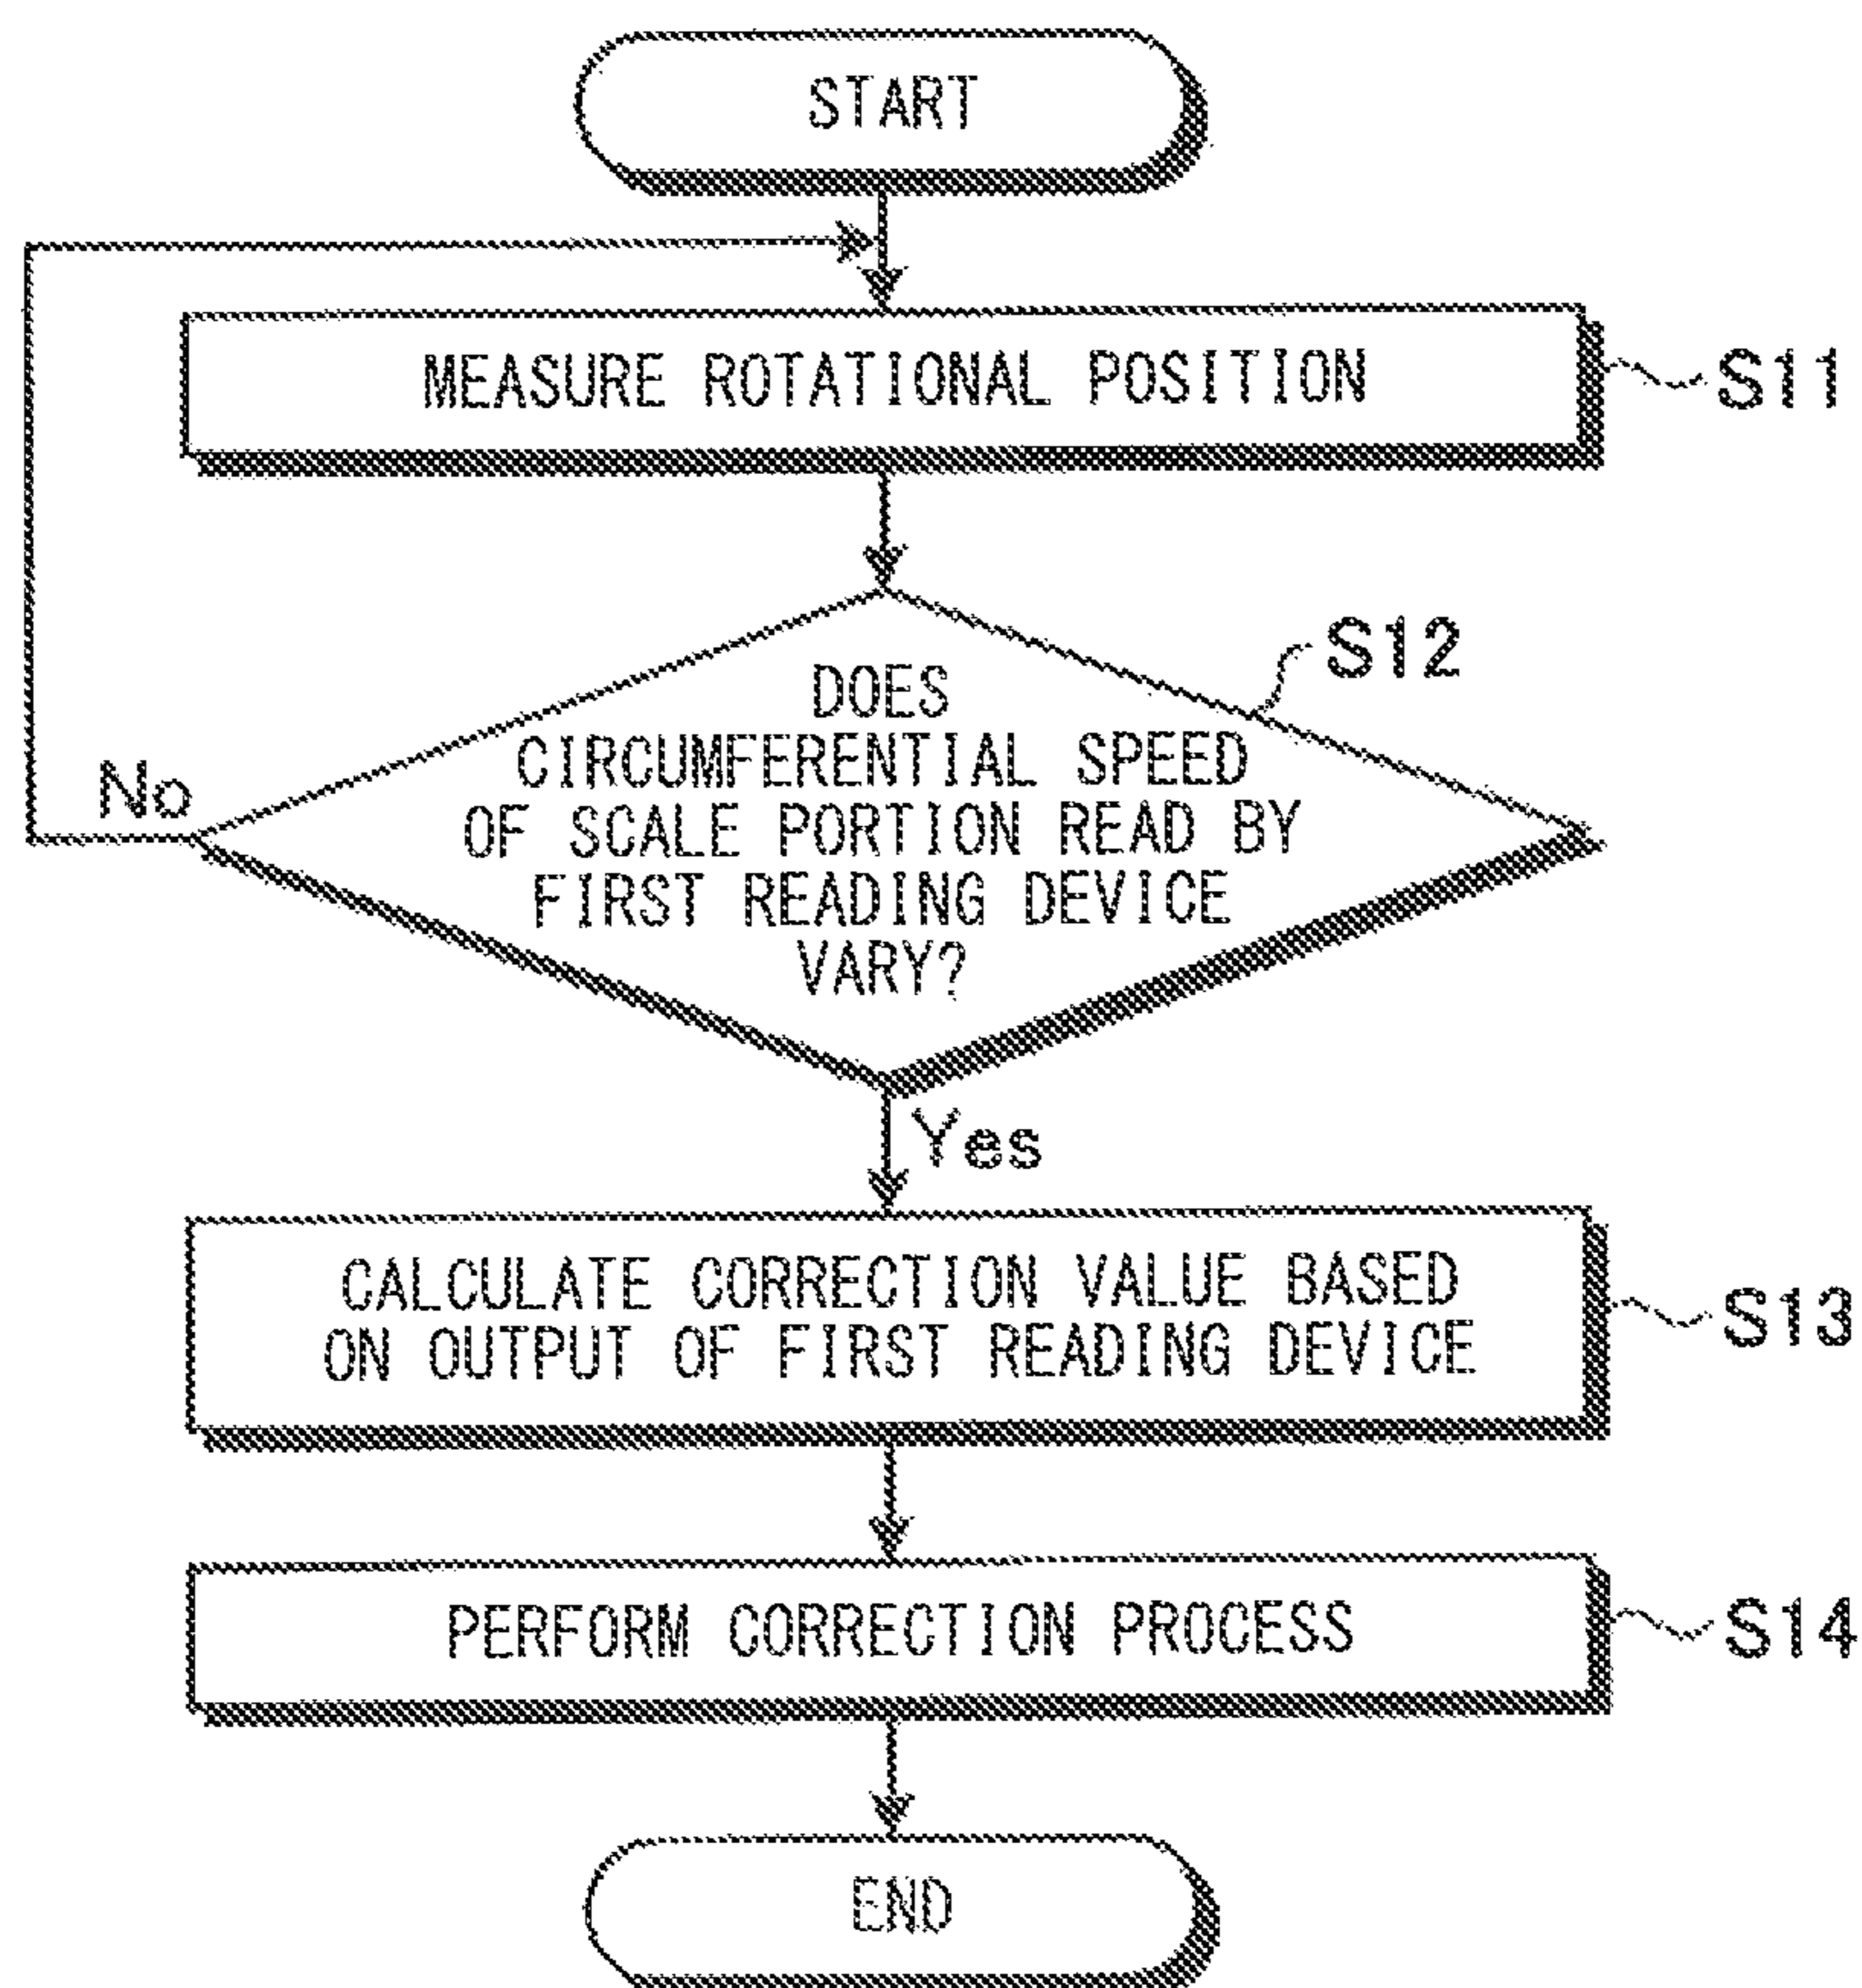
START

MEASURE ROTATIONAL POSITION

S11

S12

DOES CIRCUMFERENTIAL SPEED OF SCALE PORTION READ BY FIRST READING DEVICE VARY?

No

Yes

CALCULATE CORRECTION VALUE BASED ON OUTPUT OF FIRST READING DEVICE

S13

PERFORM CORRECTION PROCESS

S14

END